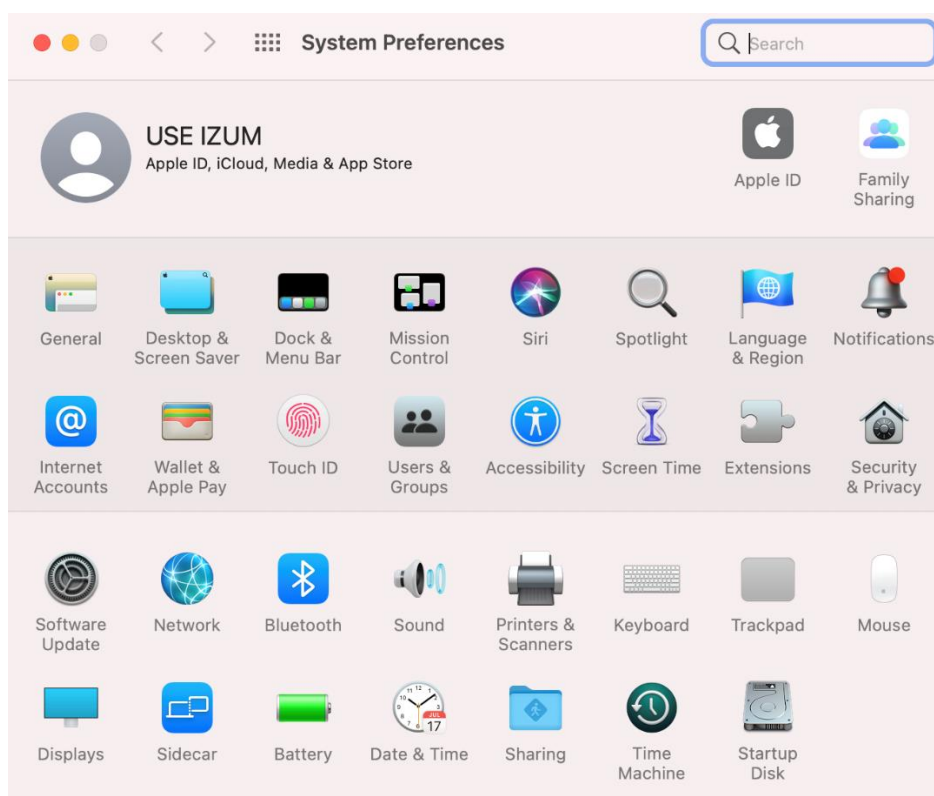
System Preferences

Search

USE IZUM
Apple ID, iCloud, Media & App Store

Apple ID

Family Sharing

General

Desktop & Screen Saver

Dock & Menu Bar

Mission Control

Siri

Spotlight

Language & Region

Notifications

Internet Accounts

Wallet & Apple Pay

Touch ID

Users & Groups

Accessibility

Screen Time

Extensions

Security & Privacy

Software Update

Network

Bluetooth

Sound

Printers & Scanners

Keyboard

Trackpad

Mouse

Displays

Sidecar

Battery

JUL 17

Date & Time

Sharing

Time Machine

Startup Disk